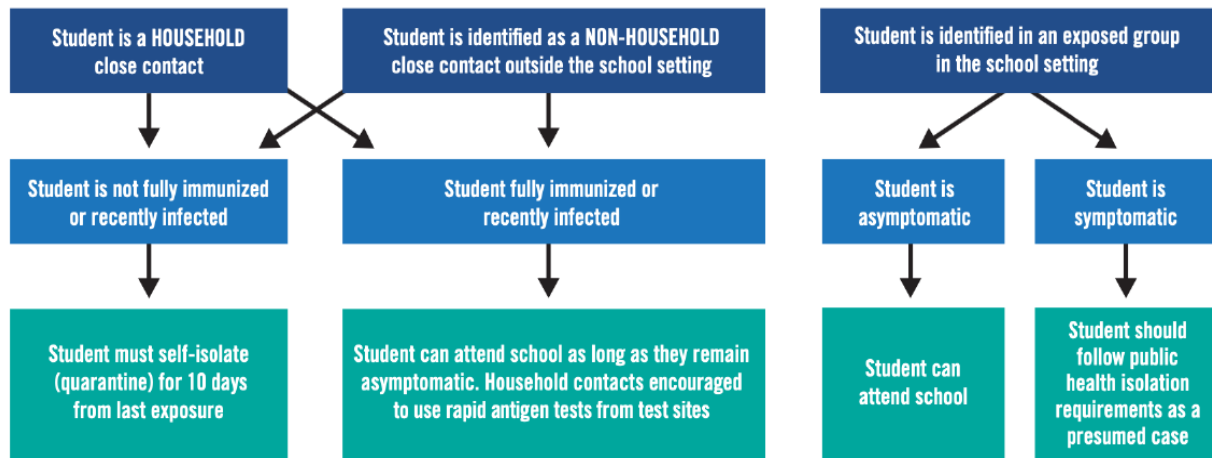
Student is a HOUSEHOLD close contact

Student is identified as a NON-HOUSEHOLD close contact outside the school setting

Student is identified in an exposed group in the school setting

Student is not fully immunized or recently infected

Student fully immunized or recently infected

Student is asymptomatic

Student is symptomatic

Student must self-isolate (quarantine) for 10 days from last exposure

Student can attend school as long as they remain asymptomatic. Household contacts encouraged to use rapid antigen tests from test sites

Student can attend school

Student should follow public health isolation requirements as a presumed case